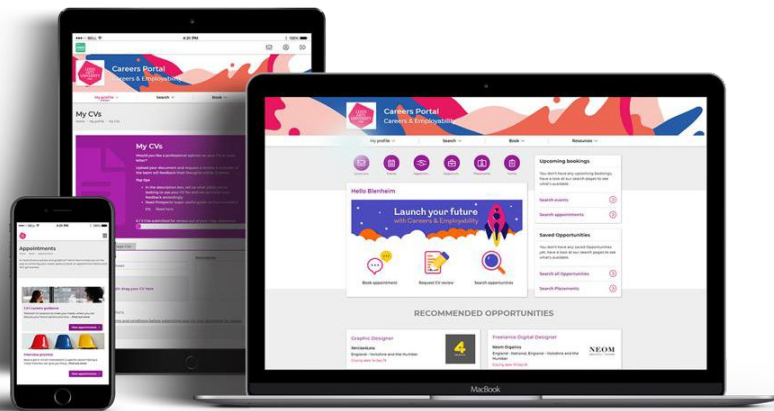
Careers Portal
Careers & Employability

My profile
Search
Book
Resources

Hello Blenheim

Launch your future
with Careers & Employability

Book appointment
Request CV review
Search opportunities

Upcoming bookings
Search events
Search appointments

Saved Opportunities
Search all Opportunities
Search Placements

RECOMMENDED OPPORTUNITIES

Graphic Designer
Freelance Digital Designer
NEOM

MacBook

Careers Portal
Careers & Employability
My profile
Search
Book

My CVs

My CVs

Appointments

View appointments
View appointments